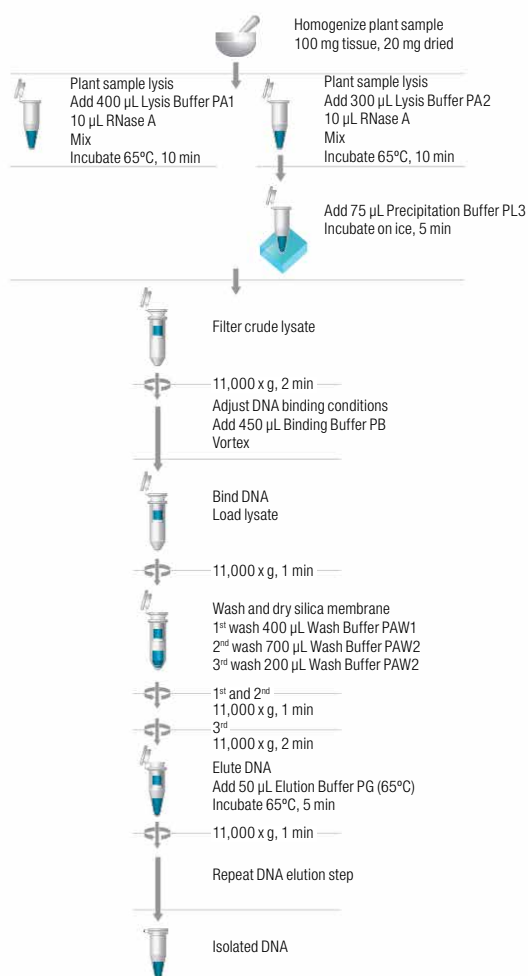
Homogenize plant sample
100 mg tissue, 20 mg dried

Plant sample lysis
Add 400 µL Lysis Buffer PA1
10 µL RNase A
Mix
Incubate 65°C, 10 min

Plant sample lysis
Add 300 µL Lysis Buffer PA2
10 µL RNase A
Mix
Incubate 65°C, 10 min

Add 75 µL Precipitation Buffer PL3
Incubate on ice, 5 min

Filter crude lysate

11,000 x g, 2 min

Adjust DNA binding conditions
Add 450 µL Binding Buffer PB
Vortex

Bind DNA
Load lysate

11,000 x g, 1 min

Wash and dry silica membrane
1$^{st}$ wash 400 µL Wash Buffer PAW1
2$^{nd}$ wash 700 µL Wash Buffer PAW2
3$^{rd}$ wash 200 µL Wash Buffer PAW2

1$^{st}$ and 2$^{nd}$
11,000 x g, 1 min
3$^{rd}$
11,000 x g, 2 min

Elute DNA
Add 50 µL Elution Buffer PG (65°C)
Incubate 65°C, 5 min

11,000 x g, 1 min

Repeat DNA elution step

Isolated DNA